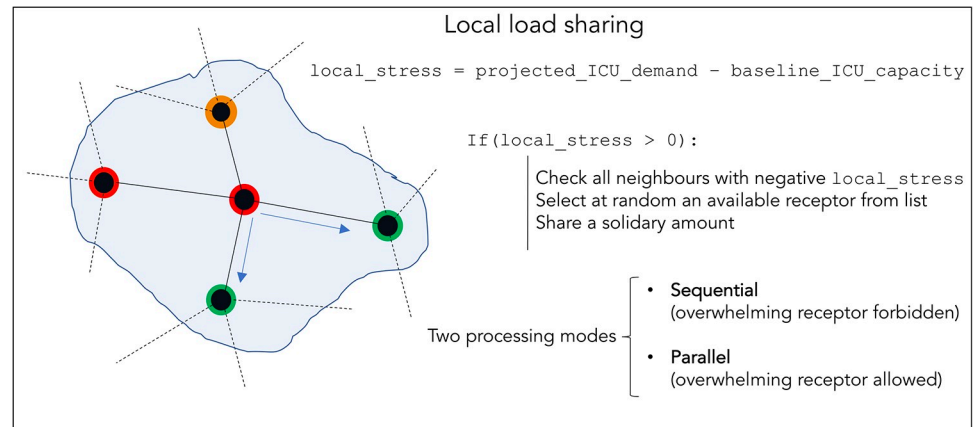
Local load sharing

local_stress = projected_ICU_demand - baseline_ICU_capacity

If(local_stress > 0):

Check all neighbours with negative local_stress
Select at random an available receptor from list
Share a solidary amount

Two processing modes

- **Sequential** (overwhelming receptor forbidden)
- **Parallel** (overwhelming receptor allowed)